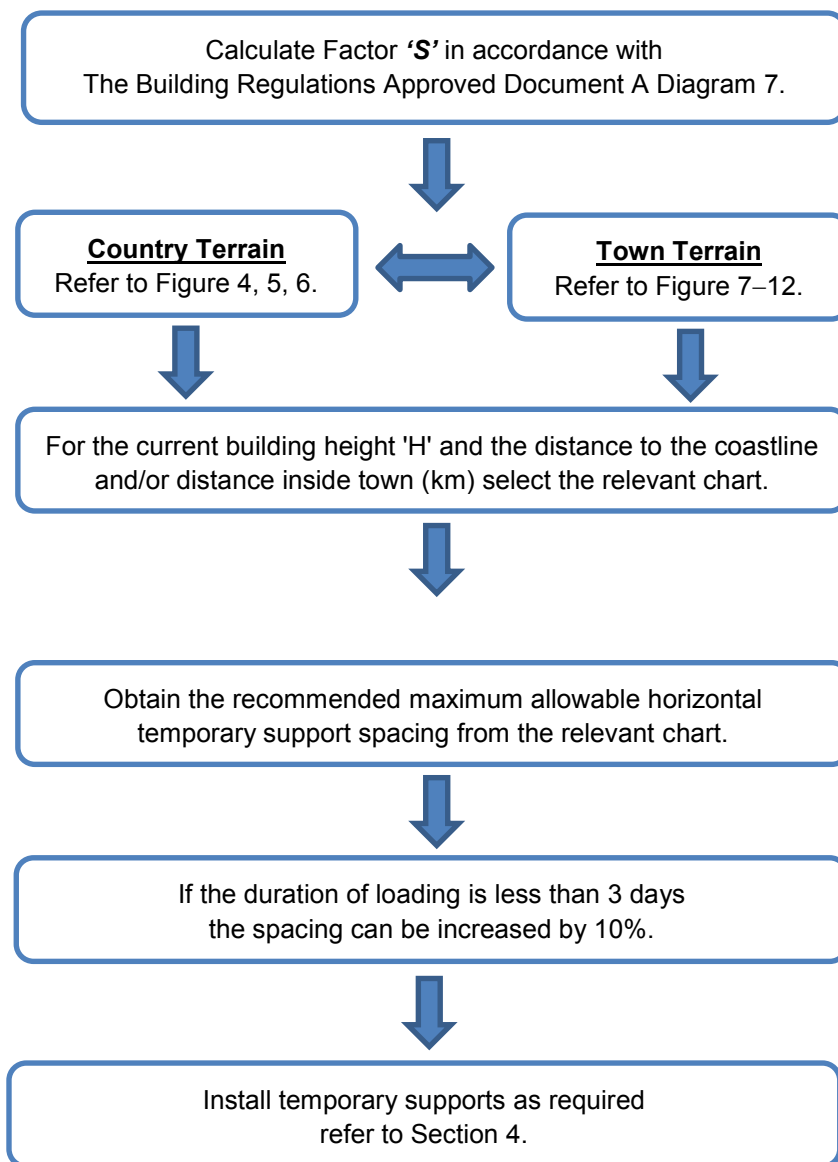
Calculate Factor ‘S’ in accordance with The Building Regulations Approved Document A Diagram 7.

Country Terrain
Refer to Figure 4, 5, 6.

Town Terrain
Refer to Figure 7–12.

For the current building height 'H' and the distance to the coastline and/or distance inside town (km) select the relevant chart.

Obtain the recommended maximum allowable horizontal temporary support spacing from the relevant chart.

If the duration of loading is less than 3 days the spacing can be increased by 10%.

Install temporary supports as required refer to Section 4.